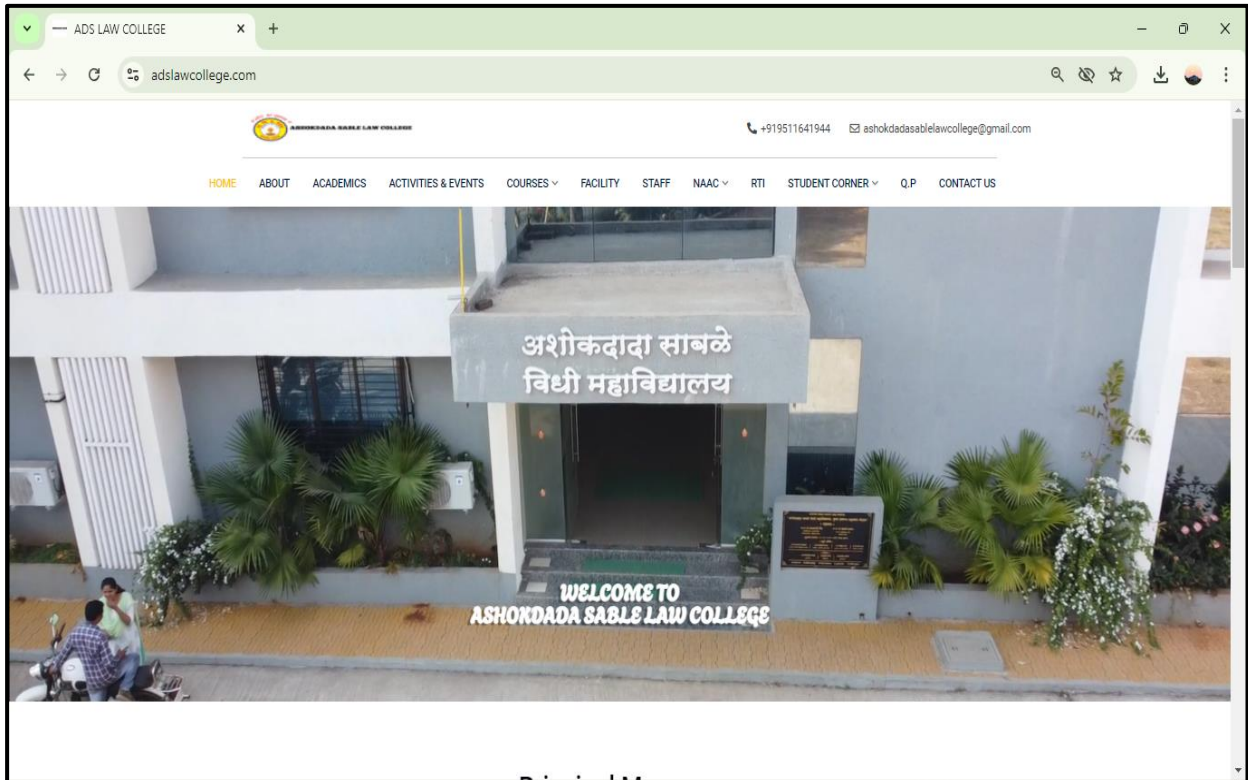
ADS LAW COLLEGE

adslawcollege.com

ASHOKDADA SABLE LAW COLLEGE

+919511641944 ashokdadasablelawcollege@gmail.com

HOME ABOUT ACADEMICS ACTIVITIES & EVENTS COURSES FACILITY STAFF NAAC RTI STUDENT CORNER Q.P CONTACT US

अशोकदादा साबळे
विधी महाविद्यालय

WELCOME TO
ASHOKDADA SABLE LAW COLLEGE

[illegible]